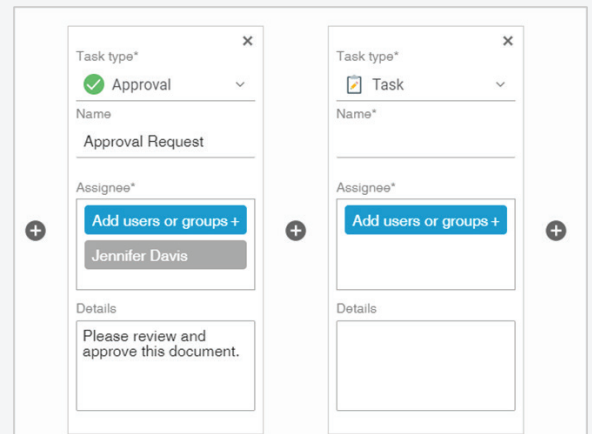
×
Task type*
Approval
Name
Approval Request
Assignee*
Add users or groups +
Jennifer Davis
Details
Please review and approve this document.

×
Task type*
Task
Name*
Assignee*
Add users or groups +
Details